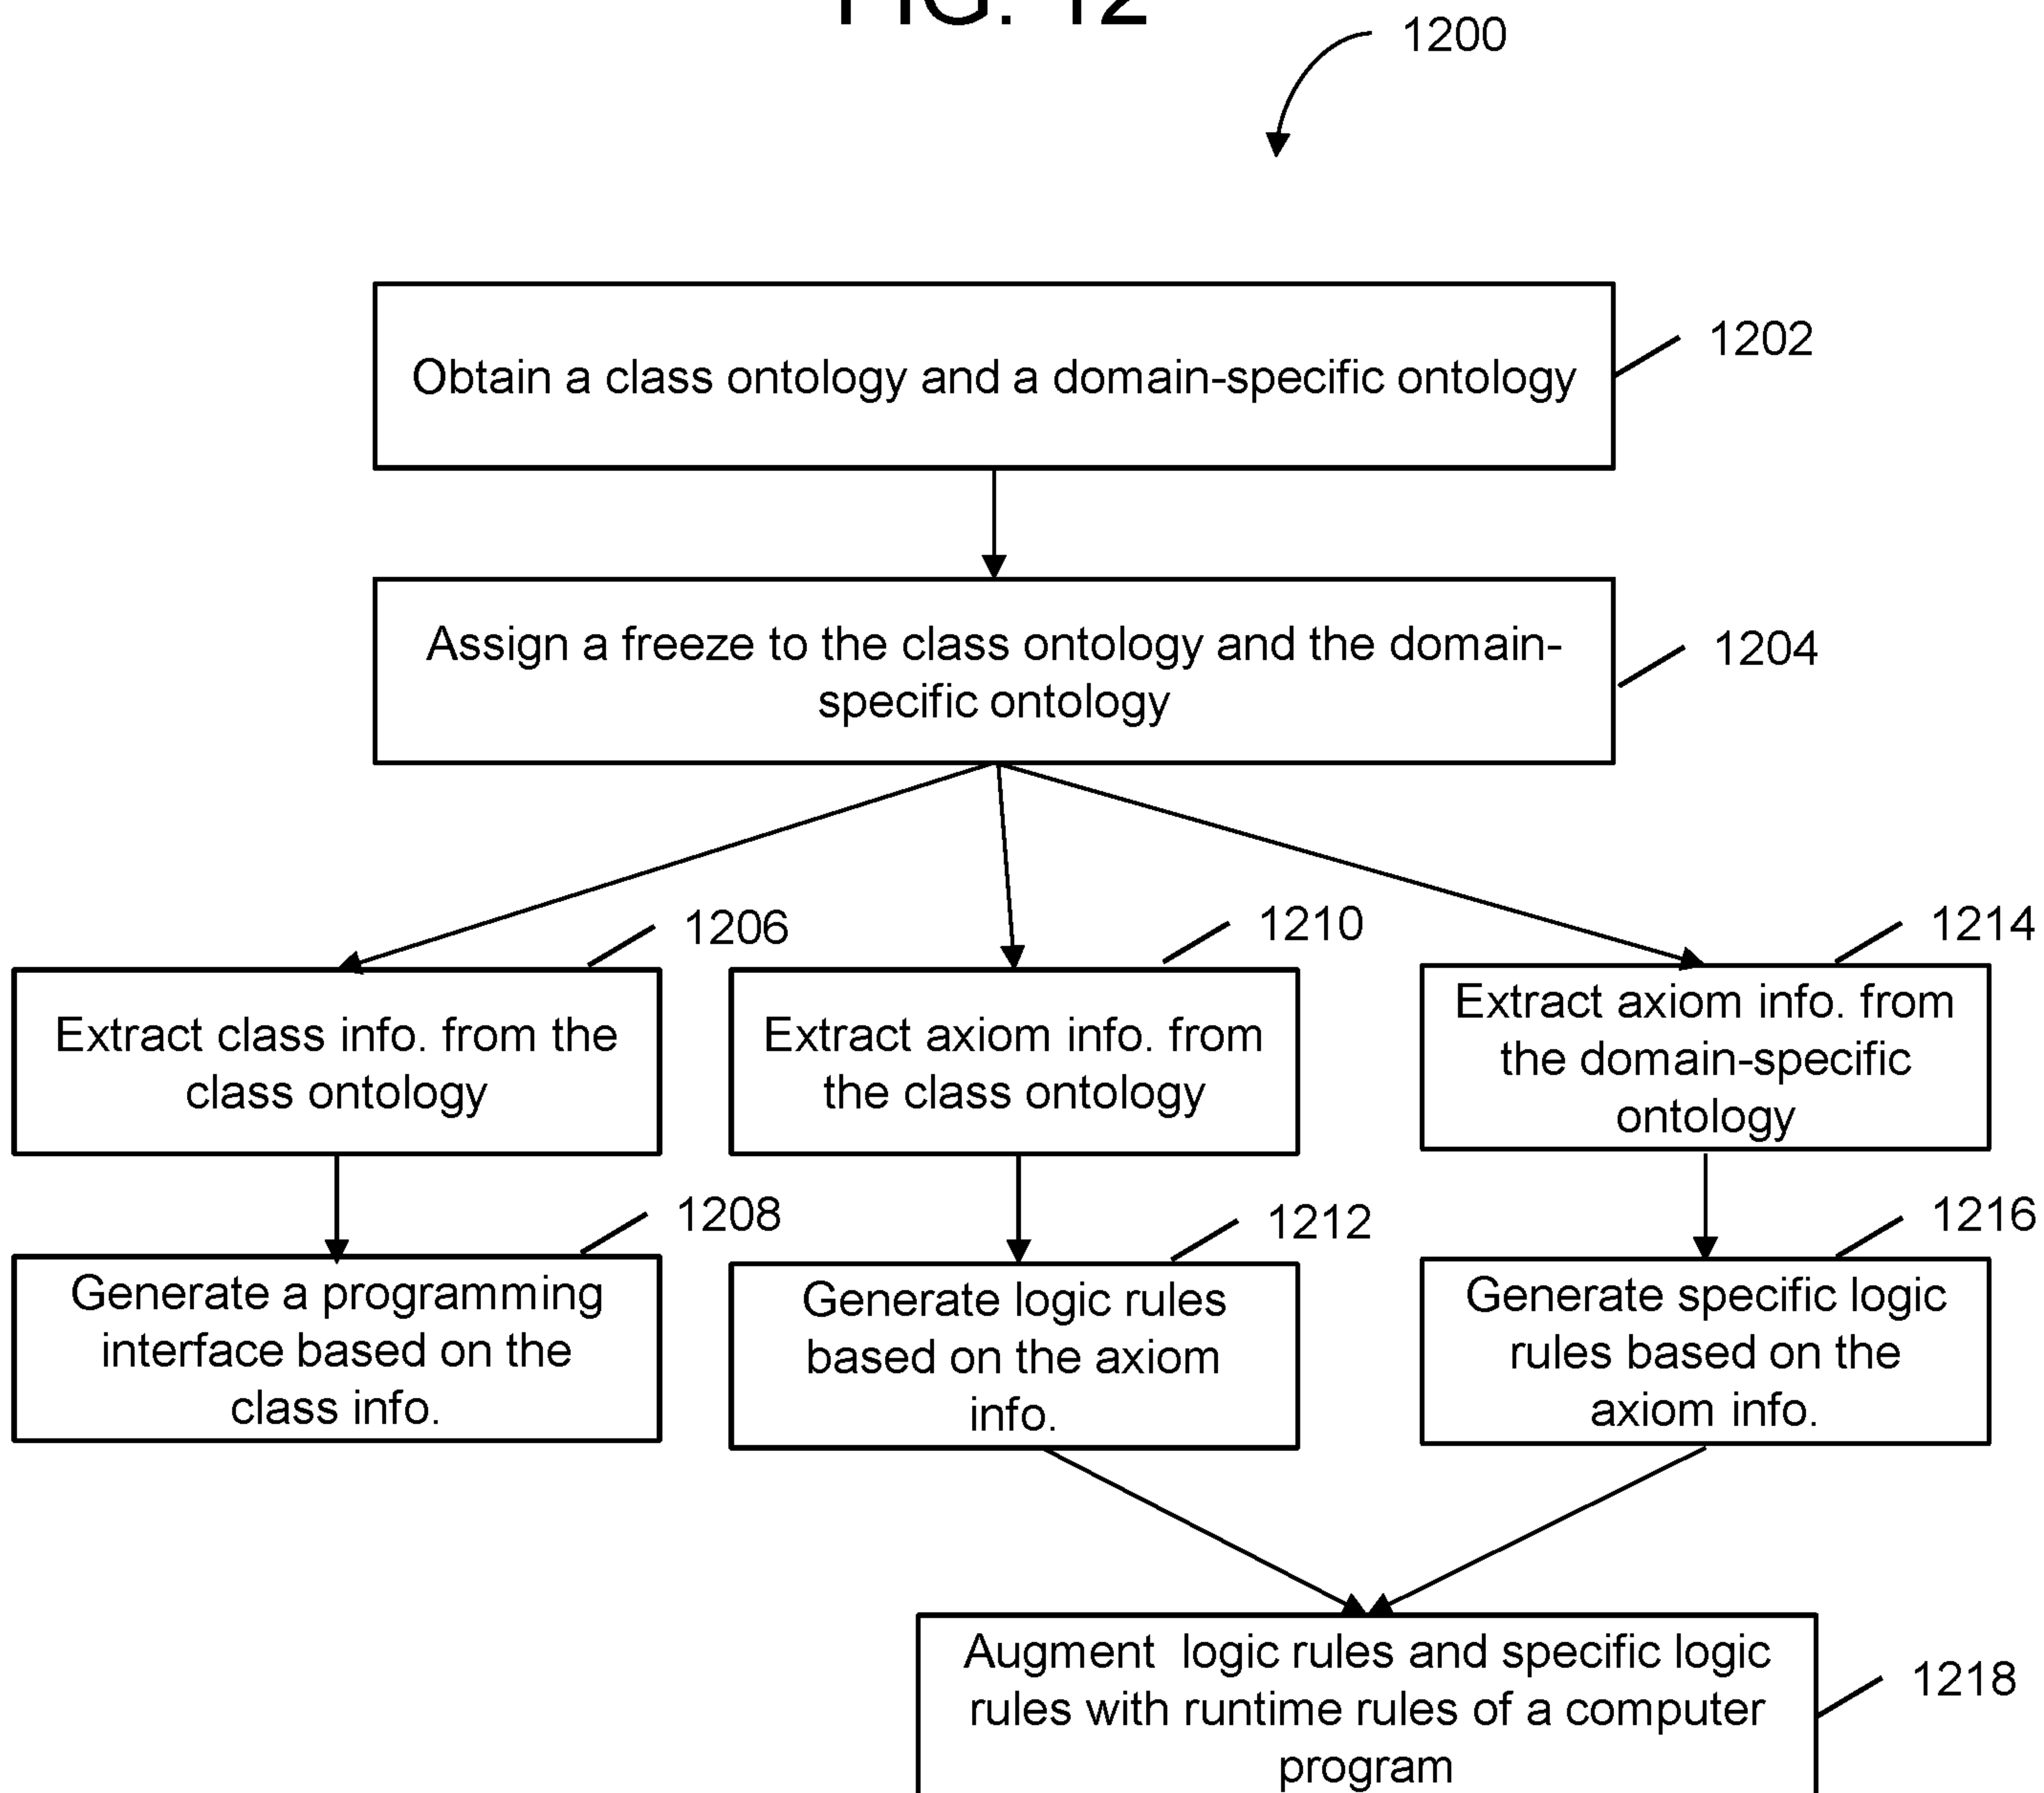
FIG. 12

1200

Obtain a class ontology and a domain-specific ontology

1202

Assign a freeze to the class ontology and the domain-specific ontology

1204

1206

1210

1214

Extract class info. from the class ontology

Extract axiom info. from the class ontology

Extract axiom info. from the domain-specific ontology

1208

1212

1216

Generate a programming interface based on the class info.

Generate logic rules based on the axiom info.

Generate specific logic rules based on the axiom info.

Augment logic rules and specific logic rules with runtime rules of a computer program

1218